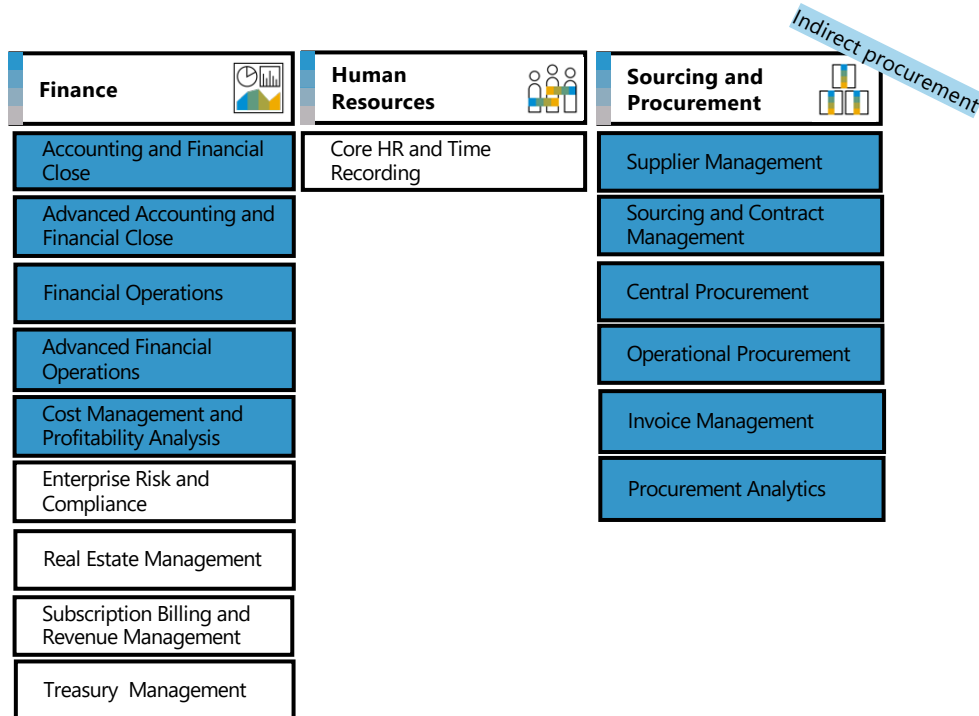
Indirect procurement

Finance

Accounting and Financial Close

Advanced Accounting and Financial Close

Financial Operations

Advanced Financial Operations

Cost Management and Profitability Analysis

Enterprise Risk and Compliance

Real Estate Management

Subscription Billing and Revenue Management

Treasury  Management

Human Resources

Core HR and Time Recording

Sourcing and Procurement

Supplier Management

Sourcing and Contract Management

Central Procurement

Operational Procurement

Invoice Management

Procurement Analytics